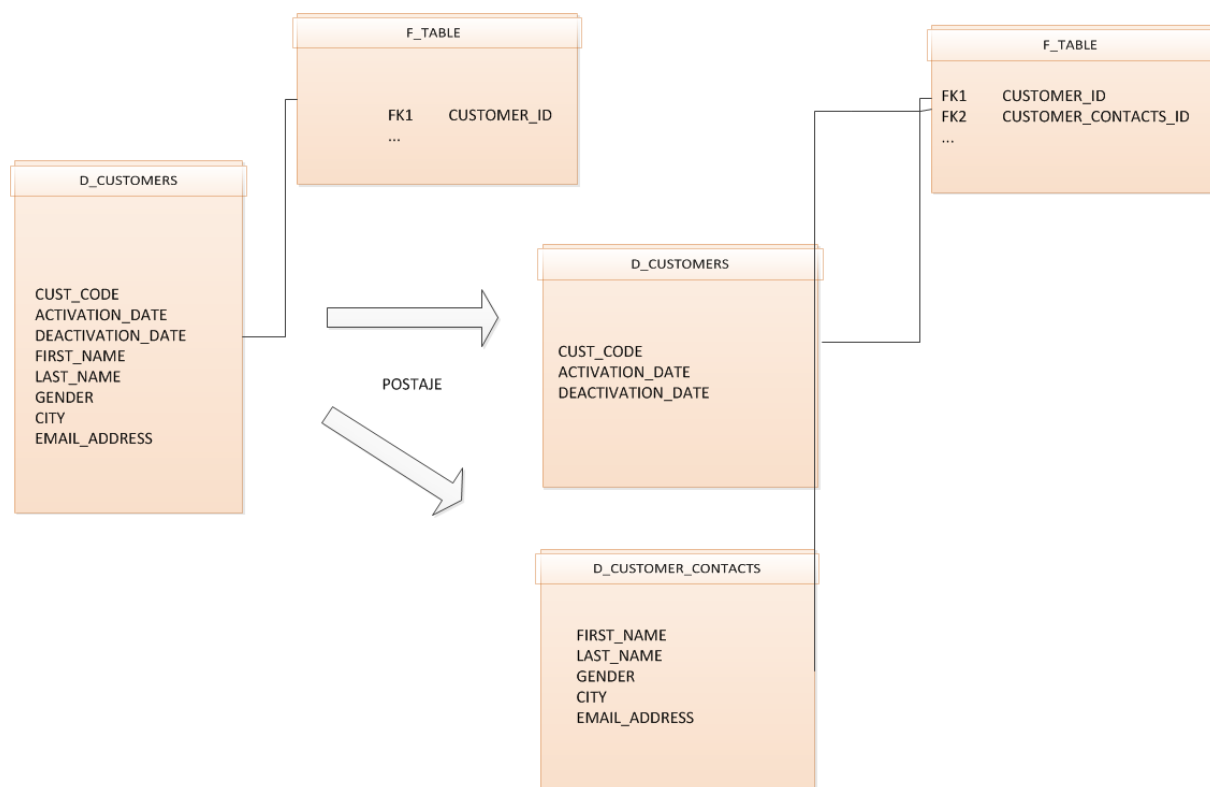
F_TABLE

FK1 CUSTOMER_ID
...

D_CUSTOMERS

CUST_CODE
ACTIVATION_DATE
DEACTIVATION_DATE
FIRST_NAME
LAST_NAME
GENDER
CITY
EMAIL_ADDRESS

POSTAJE

F_TABLE

FK1 CUSTOMER_ID
FK2 CUSTOMER_CONTACTS_ID
...

D_CUSTOMERS

CUST_CODE
ACTIVATION_DATE
DEACTIVATION_DATE

D_CUSTOMER_CONTACTS

FIRST_NAME
LAST_NAME
GENDER
CITY
EMAIL_ADDRESS